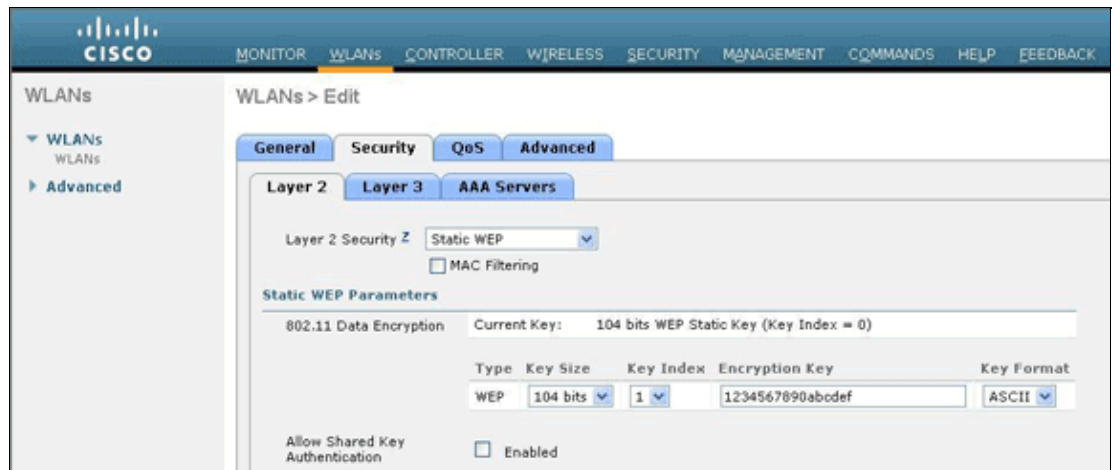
cisco

MONITOR WLANs CONTROLLER WIRELESS SECURITY MANAGEMENT COMMANDS HELP FEEDBACK

WLANs

▼ WLANs
WLANs
▶ Advanced

WLANs > Edit

General Security QoS Advanced

Layer 2 Layer 3 AAA Servers

Layer 2 Security Z Static WEP

MAC Filtering

Static WEP Parameters

802.11 Data Encryption Current Key: 104 bits WEP Static Key (Key Index = 0)

| Type | Key Size | Key Index | Encryption Key | Key Format |
|---|---|---|---|---|
| WEP | 104 bits | 1 | 1234567890abcdef | ASCII |

Allow Shared Key Authentication Enabled